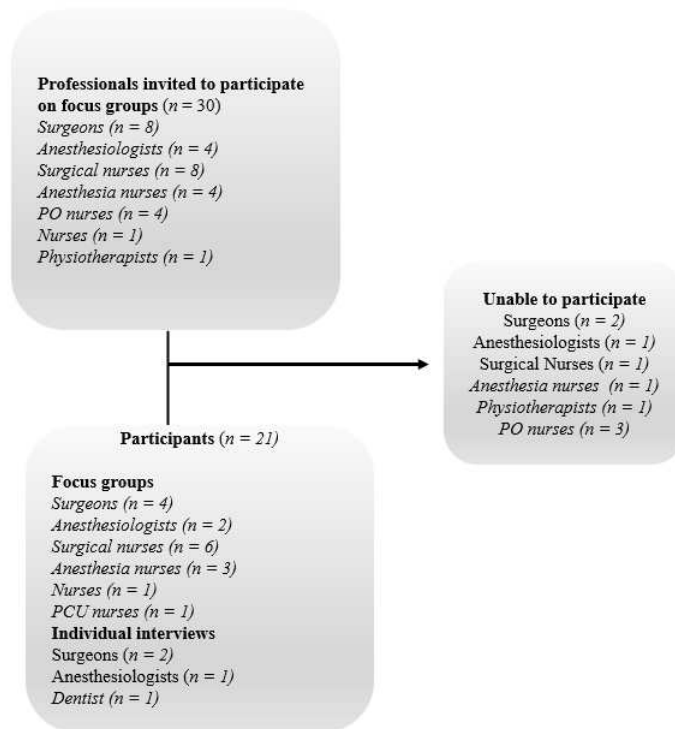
Professionals invited to participate on focus groups ($n$ = 30)
Surgeons (n = 8)
Anesthesiologists (n = 4)
Surgical nurses (n = 8)
Anesthesia nurses (n = 4)
PO nurses (n = 4)
Nurses (n = 1)
Physiotherapists (n = 1)

Unable to participate
Surgeons ($n$ = 2)
Anesthesiologists ($n$ = 1)
Surgical Nurses ($n$ = 1)
Anesthesia nurses (n = 1)
Physiotherapists (n = 1)
PO nurses (n = 3)

Participants ($n$ = 21)

Focus groups
Surgeons (n = 4)
Anesthesiologists (n = 2)
Surgical nurses (n = 6)
Anesthesia nurses (n = 3)
Nurses (n = 1)
PCU nurses (n = 1)
Individual interviews
Surgeons ($n$ = 2)
Anesthesiologists ($n$ = 1)
Dentist (n = 1)